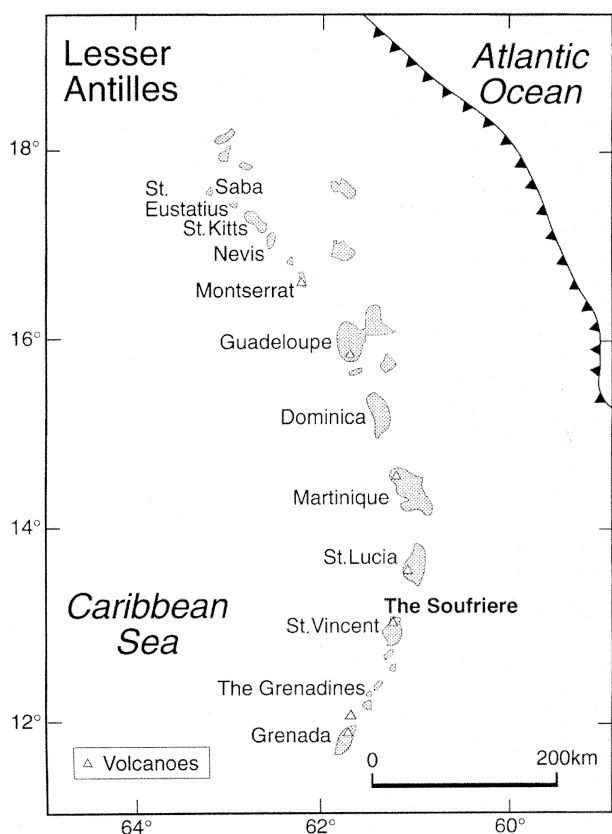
Lesser Antilles

Atlantic Ocean

18°

St. Eustatius

Saba

St.Kitts

Nevis

Montserrat

16°

Guadeloupe

Dominica

Martinique

14°

St.Lucia

Caribbean Sea

The Soufriere

St.Vincent

The Grenadines

12°

Grenada

△ Volcanoes

0

200km

64°

62°

60°